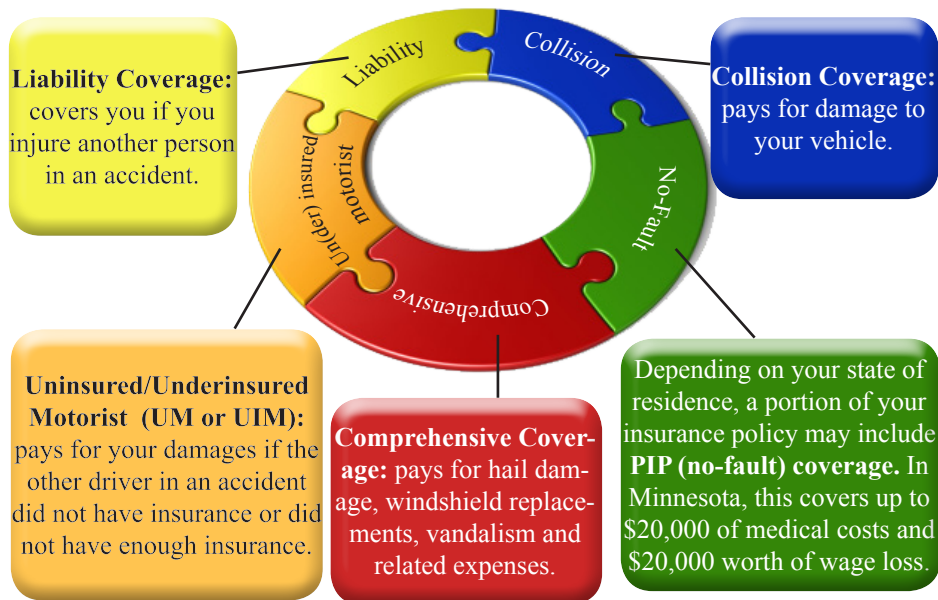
Liability Coverage: covers you if you injure another person in an accident.

Liability

Collision

Collision Coverage: pays for damage to your vehicle.

Un(der) insured motorist

No-Fault

Comprehensive

Uninsured/Underinsured Motorist (UM or UIM): pays for your damages if the other driver in an accident did not have insurance or did not have enough insurance.

Comprehensive Coverage: pays for hail damage, windshield replacements, vandalism and related expenses.

Depending on your state of residence, a portion of your insurance policy may include PIP (no-fault) coverage. In Minnesota, this covers up to $20,000 of medical costs and $20,000 worth of wage loss.